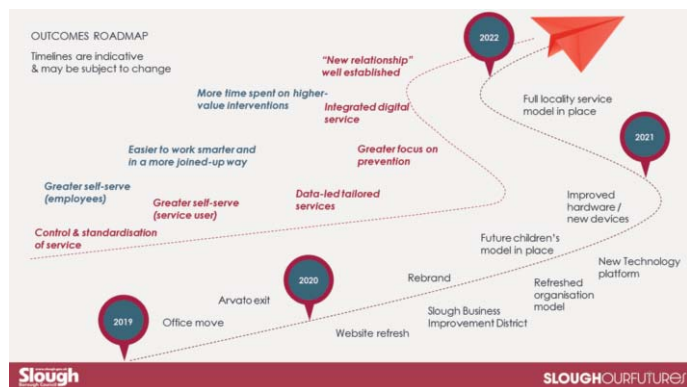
OUTCOMES ROADMAP

Timelines are indicative & may be subject to change

"New relationship" well established

2022

More time spent on higher-value interventions

Integrated digital service

Full locality service model in place

2021

Easier to work smarter and in a more joined-up way

Greater focus on prevention

Greater self-serve (employees)

Greater self-serve (service user)

Data-led tailored services

Improved hardware / new devices

Control & standardisation of service

Future children's model in place

New Technology platform

Rebrand

2020

Arvato exit

Refreshed organisation model

2019

Office move

Slough Business Improvement District

Website refresh

Slough Borough Council

SLOUGHOURFUTURES